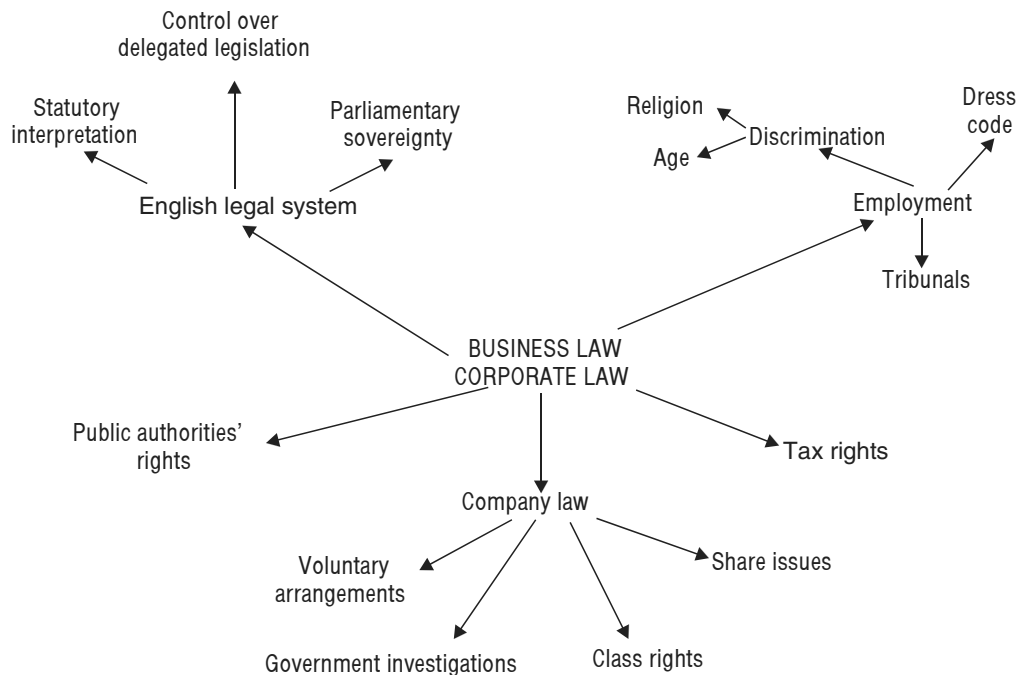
Control over delegated legislation

Statutory interpretation

Parliamentary sovereignty

English legal system

Religion

Age

Discrimination

Dress code

Employment

Tribunals

BUSINESS LAW
CORPORATE LAW

Public authorities' rights

Tax rights

Company law

Voluntary arrangements

Share issues

Government investigations

Class rights